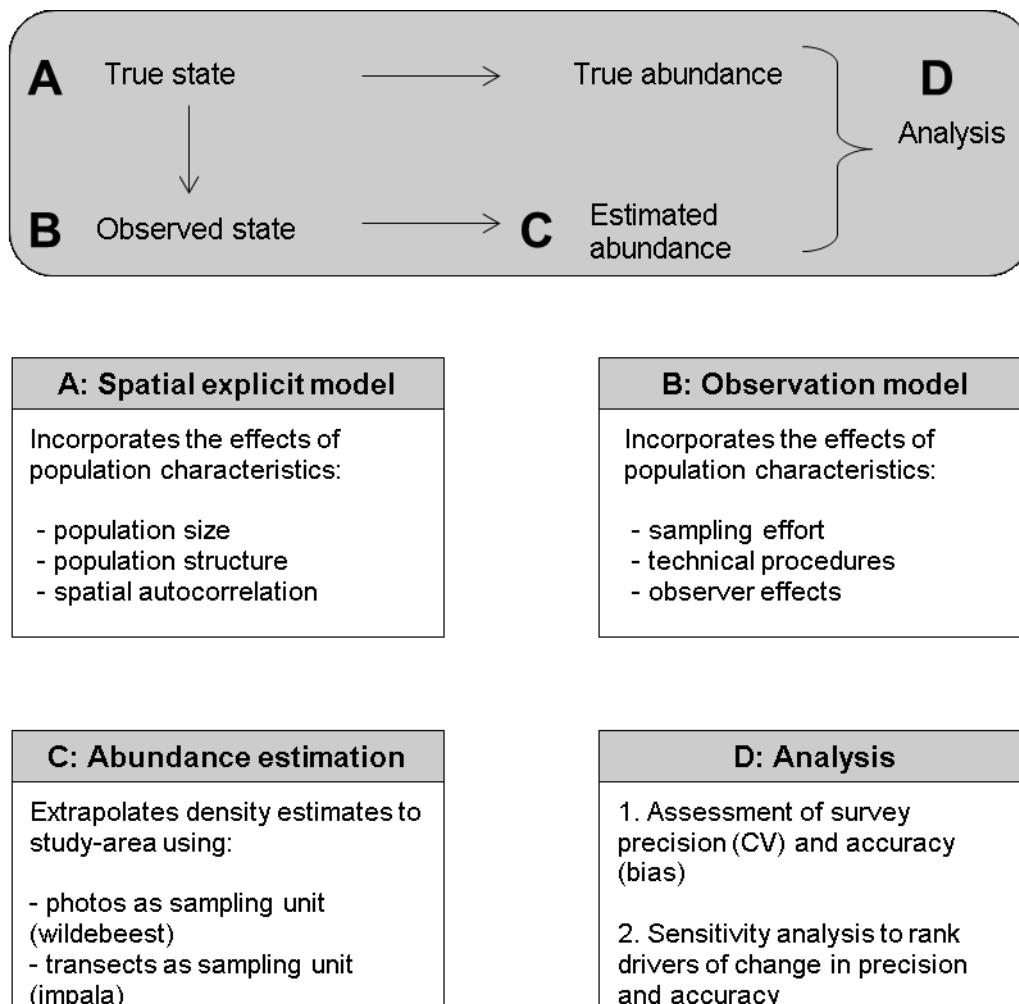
A True state

True abundance

D

Analysis

B Observed state

C Estimated abundance

A: Spatial explicit model

Incorporates the effects of population characteristics:

- population size
- population structure
- spatial autocorrelation

B: Observation model

Incorporates the effects of population characteristics:

- sampling effort
- technical procedures
- observer effects

C: Abundance estimation

Extrapolates density estimates to study-area using:

- photos as sampling unit (wildebeest)
- transects as sampling unit (impala)

D: Analysis

1. Assessment of survey precision (CV) and accuracy (bias)

2. Sensitivity analysis to rank drivers of change in precision and accuracy